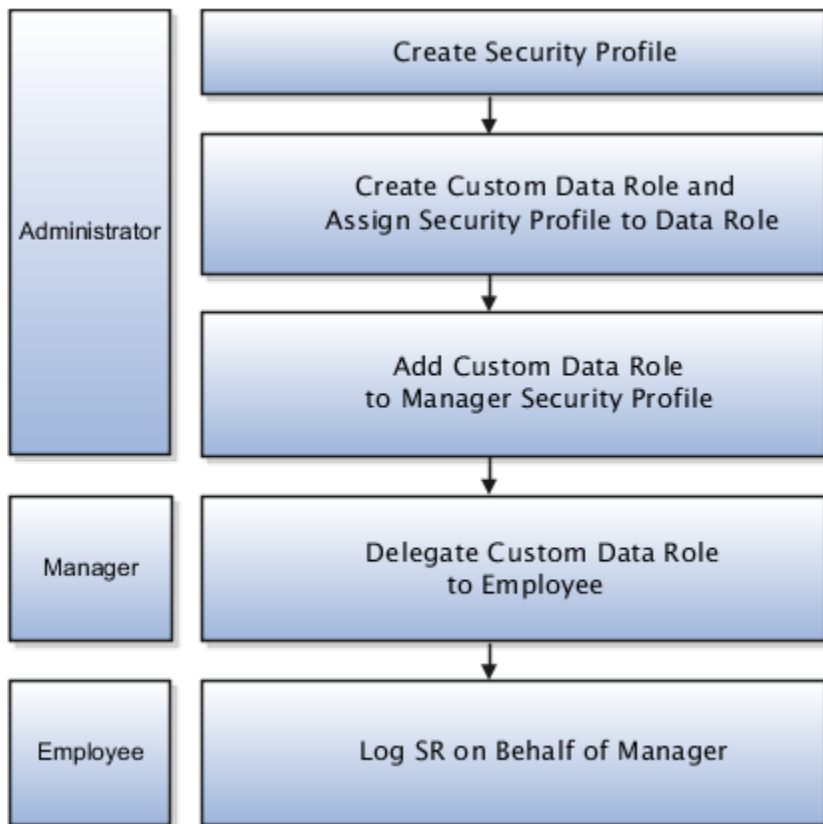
Administrator

Create Security Profile

Create Custom Data Role and Assign Security Profile to Data Role

Add Custom Data Role to Manager Security Profile

Manager

Delegate Custom Data Role to Employee

Employee

Log SR on Behalf of Manager